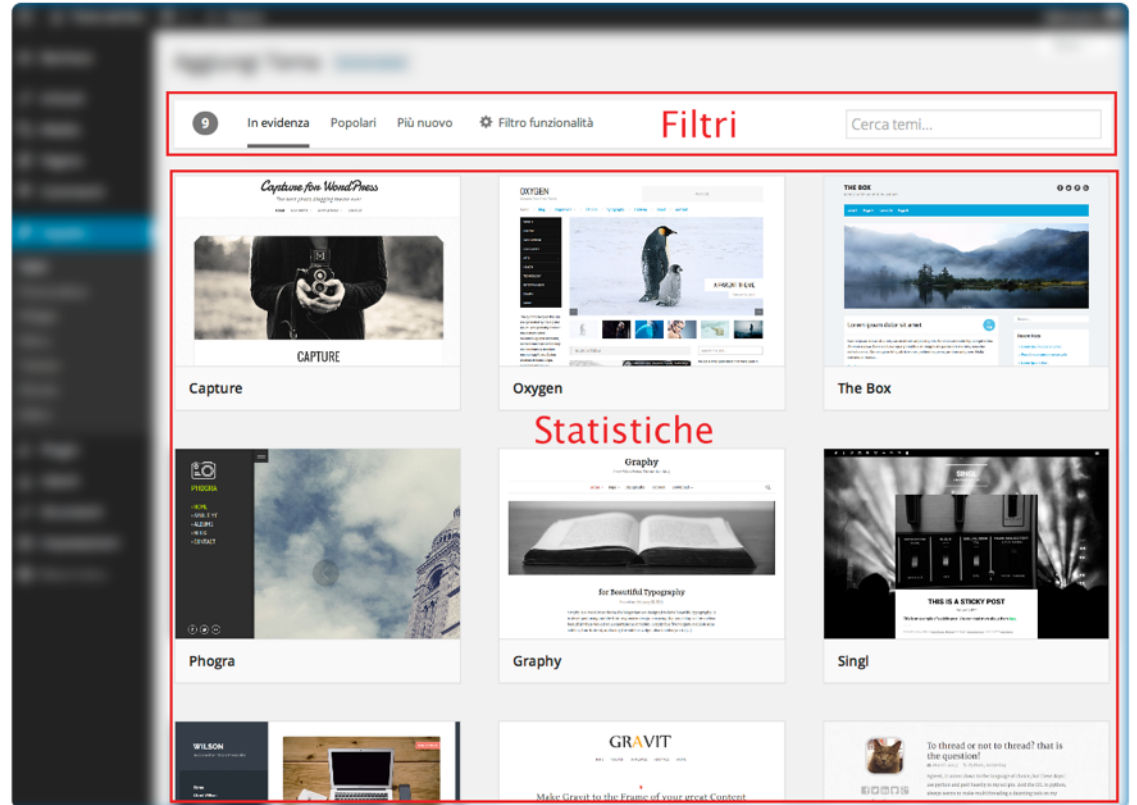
9 In evidenza Popolari Più nuovo Filtro funzionalità Filtri Cerca temi...

Capture for WordPress

CAPTURE

Capture

OXYGEN

Oxygen

THE BOX

Lorem ipsum dolor sit amet

The Box

Statistiche

PHOGRA

Phogra

Graphy

for Beautiful Typography

Graphy

SINGL

THIS IS A STICKY POST

Singl

WILSON

GRAVIT

Make Gravit to the Frame of your great Content

To thread or not to thread? that is the question!